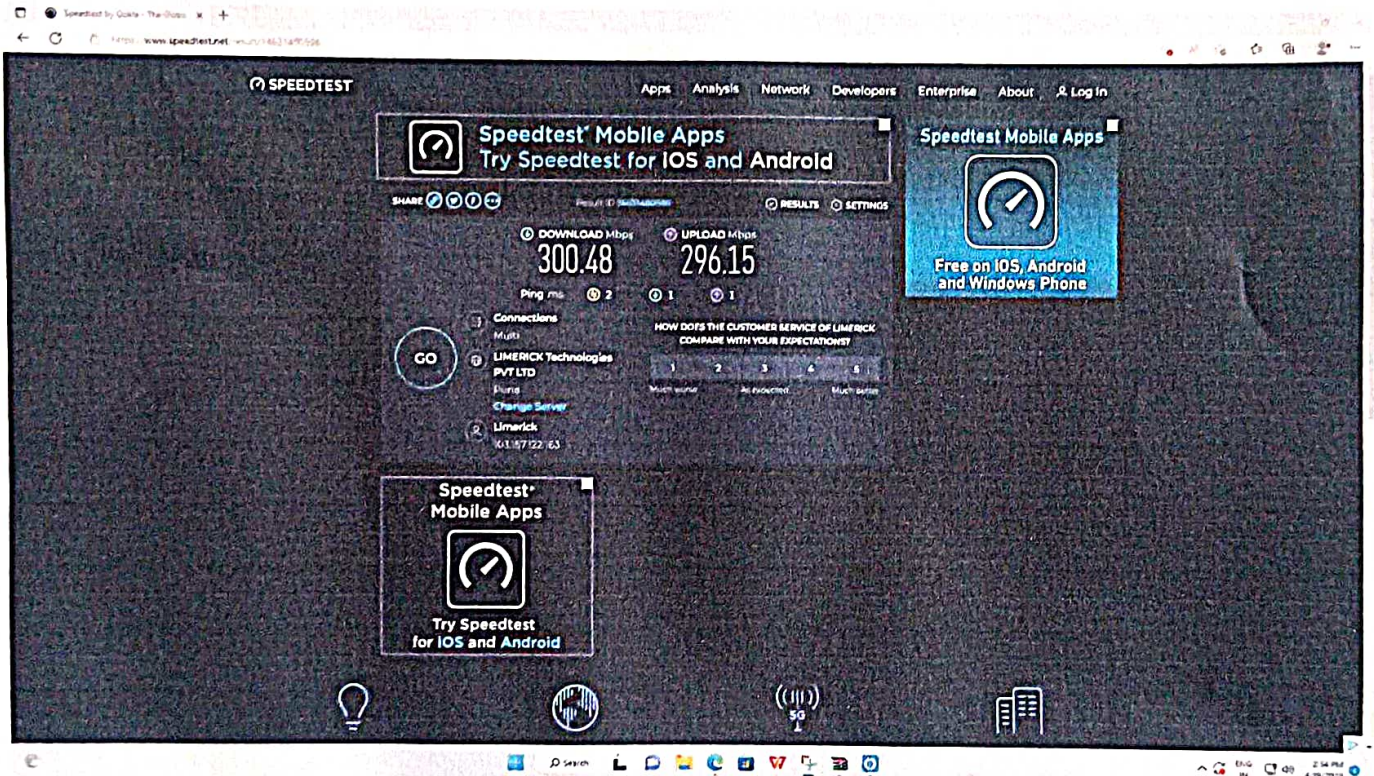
Speedtest by Ookla - The Global ×  +

https://www.speedtest.net/result/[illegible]

SPEEDTEST

Apps Analysis Network Developers Enterprise About Log In

Speedtest® Mobile Apps
Try Speedtest for iOS and Android

Speedtest Mobile Apps

Free on iOS, Android and Windows Phone

SHARE

Result ID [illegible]

RESULTS SETTINGS

DOWNLOAD Mbps
300.48

UPLOAD Mbps
296.15

Ping ms 2 1 1

GO

Connections
Multi

LIMERICK Technologies PVT LTD
Pune
Change Server

Limerick
61.57.122.63

HOW DOES THE CUSTOMER SERVICE OF LIMERICK COMPARE WITH YOUR EXPECTATIONS?

| 1 | 2 | 3 | 4 | 5 |
|---|---|---|---|---|

Much worse As expected Much better

Speedtest® Mobile Apps

Try Speedtest for iOS and Android

5G

Search

ENG IN

2:34 PM
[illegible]